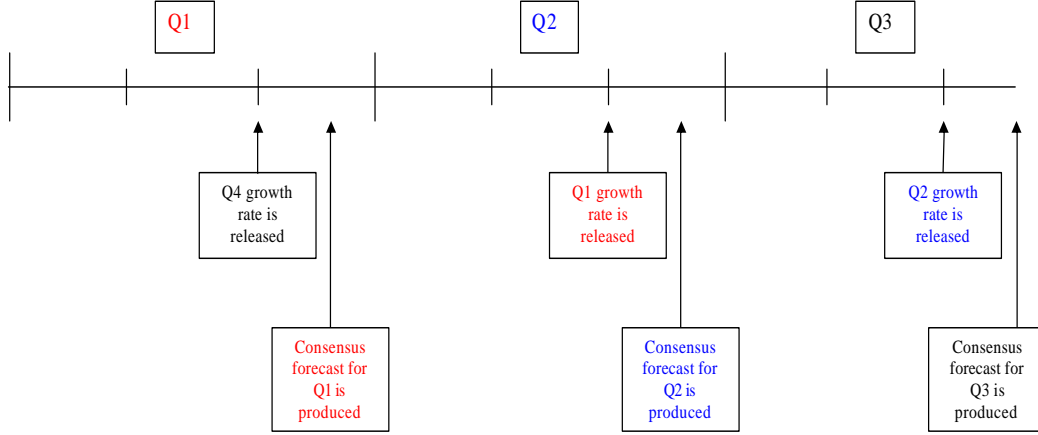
Q1

Q2

Q3

Q4 growth rate is released

Consensus forecast for Q1 is produced

Q1 growth rate is released

Consensus forecast for Q2 is produced

Q2 growth rate is released

Consensus forecast for Q3 is produced